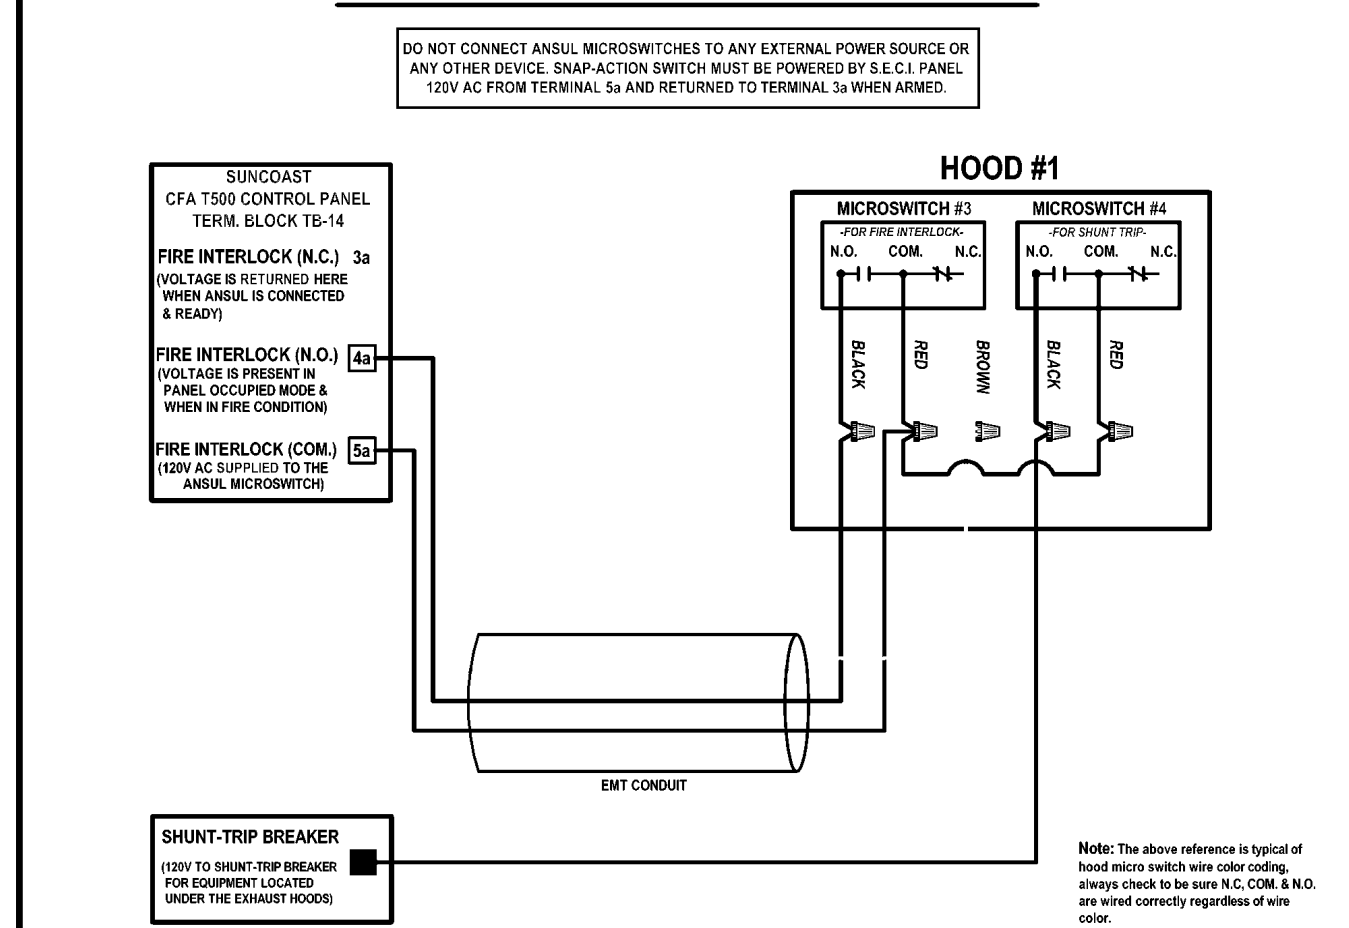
DO NOT CONNECT ANSUL MICROSWITCHES TO ANY EXTERNAL POWER SOURCE OR ANY OTHER DEVICE. SNAP-ACTION SWITCH MUST BE POWERED BY S.E.C.I. PANEL 120V AC FROM TERMINAL 5a AND RETURNED TO TERMINAL 3a WHEN ARMED.

SUNCOAST
CFA T500 CONTROL PANEL
TERM. BLOCK TB-14

FIRE INTERLOCK (N.C.) 3a
(VOLTAGE IS RETURNED HERE WHEN ANSUL IS CONNECTED & READY)

FIRE INTERLOCK (N.O.) 4a
(VOLTAGE IS PRESENT IN PANEL OCCUPIED MODE & WHEN IN FIRE CONDITION)

FIRE INTERLOCK (COM.) 5a
(120V AC SUPPLIED TO THE ANSUL MICROSWITCH)

HOOD #1

MICROSWITCH #3
-FOR FIRE INTERLOCK-
N.O. COM. N.C.

MICROSWITCH #4
-FOR SHUNT TRIP-
N.O. COM. N.C.

BLACK
RED
BROWN
BLACK
RED

EMT CONDUIT

SHUNT-TRIP BREAKER
(120V TO SHUNT-TRIP BREAKER FOR EQUIPMENT LOCATED UNDER THE EXHAUST HOODS)

Note: The above reference is typical of hood micro switch wire color coding, always check to be sure N.C, COM. & N.O. are wired correctly regardless of wire color.